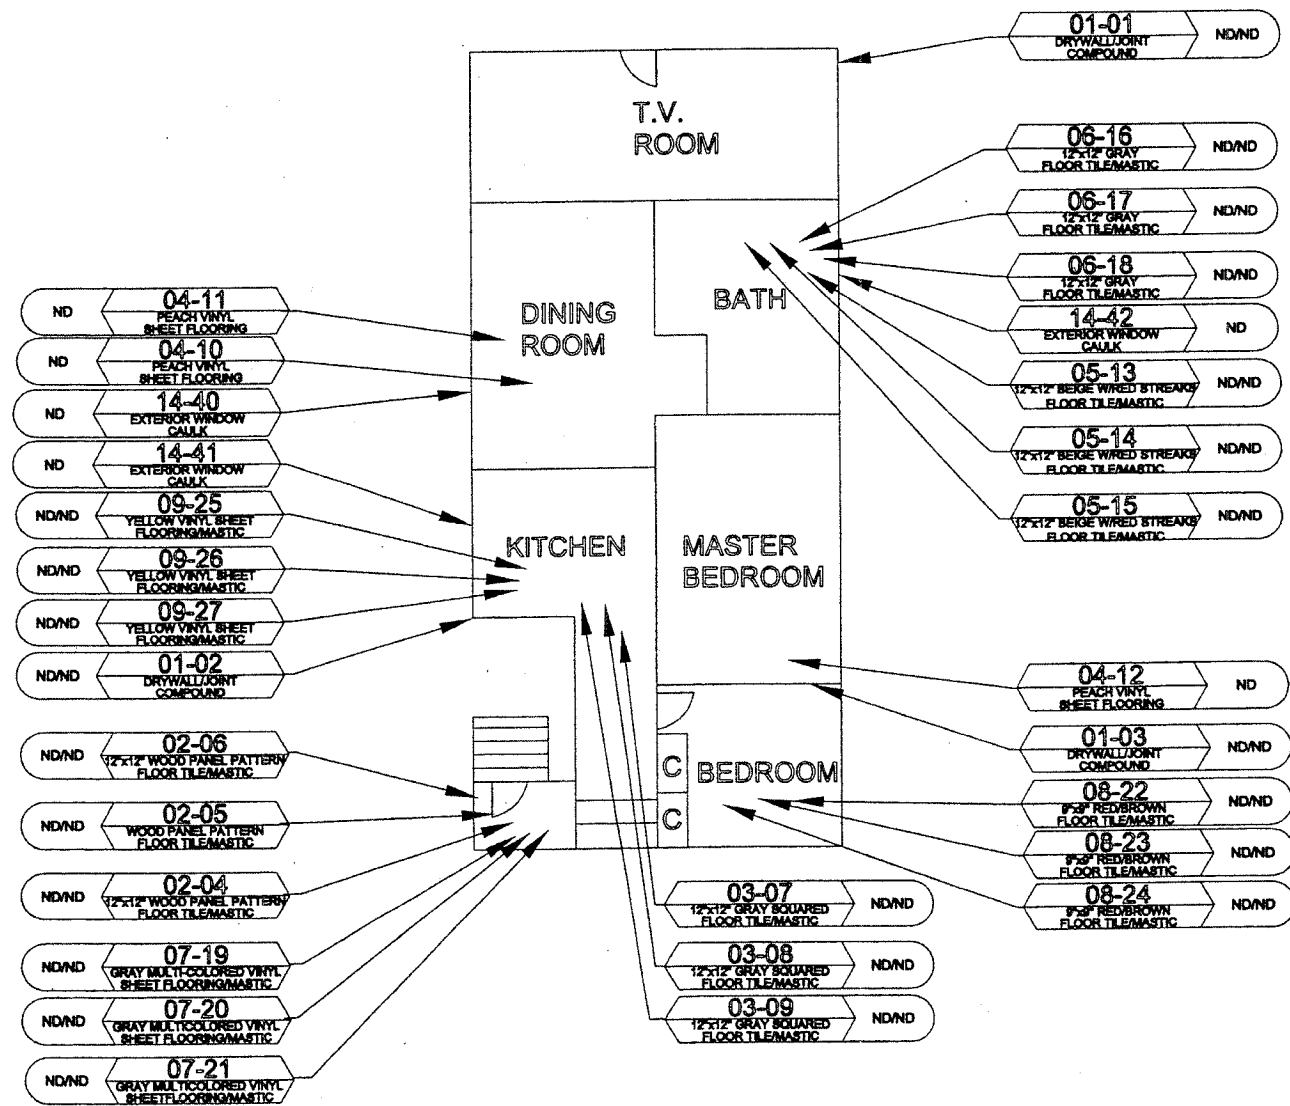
01-01
DRYWALL/JOINT COMPOUND
ND/ND

T.V. ROOM

06-16
12"x12" GRAY FLOOR TILE/MASTIC
ND/ND

06-17
12"x12" GRAY FLOOR TILE/MASTIC
ND/ND

06-18
12"x12" GRAY FLOOR TILE/MASTIC
ND/ND

14-42
EXTERIOR WINDOW CAULK
ND

05-13
12"x12" BEIGE W/RED STREAKS FLOOR TILE/MASTIC
ND/ND

05-14
12"x12" BEIGE W/RED STREAKS FLOOR TILE/MASTIC
ND/ND

05-15
12"x12" BEIGE W/RED STREAKS FLOOR TILE/MASTIC
ND/ND

ND
04-11
PEACH VINYL SHEET FLOORING

ND
04-10
PEACH VINYL SHEET FLOORING

ND
14-40
EXTERIOR WINDOW CAULK

ND
14-41
EXTERIOR WINDOW CAULK

ND/ND
09-25
YELLOW VINYL SHEET FLOORING/MASTIC

ND/ND
09-26
YELLOW VINYL SHEET FLOORING/MASTIC

ND/ND
09-27
YELLOW VINYL SHEET FLOORING/MASTIC

ND/ND
01-02
DRYWALL/JOINT COMPOUND

DINING ROOM

BATH

KITCHEN

MASTER BEDROOM

C

C

BEDROOM

04-12
PEACH VINYL SHEET FLOORING
ND

01-03
DRYWALL/JOINT COMPOUND
ND/ND

08-22
9"x9" RED/BROWN FLOOR TILE/MASTIC
ND/ND

08-23
9"x9" RED/BROWN FLOOR TILE/MASTIC
ND/ND

08-24
9"x9" RED/BROWN FLOOR TILE/MASTIC
ND/ND

ND/ND
02-06
12"x12" WOOD PANEL PATTERN FLOOR TILE/MASTIC

ND/ND
02-05
WOOD PANEL PATTERN FLOOR TILE/MASTIC

ND/ND
02-04
12"x12" WOOD PANEL PATTERN FLOOR TILE/MASTIC

ND/ND
07-19
GRAY MULTI-COLORED VINYL SHEET FLOORING/MASTIC

ND/ND
07-20
GRAY MULTICOLORED VINYL SHEET FLOORING/MASTIC

ND/ND
07-21
GRAY MULTICOLORED VINYL SHEETFLOORING/MASTIC

03-07
12"x12" GRAY SQUARED FLOOR TILE/MASTIC
ND/ND

03-08
12"x12" GRAY SQUARED FLOOR TILE/MASTIC
ND/ND

03-09
12"x12" GRAY SQUARED FLOOR TILE/MASTIC
ND/ND